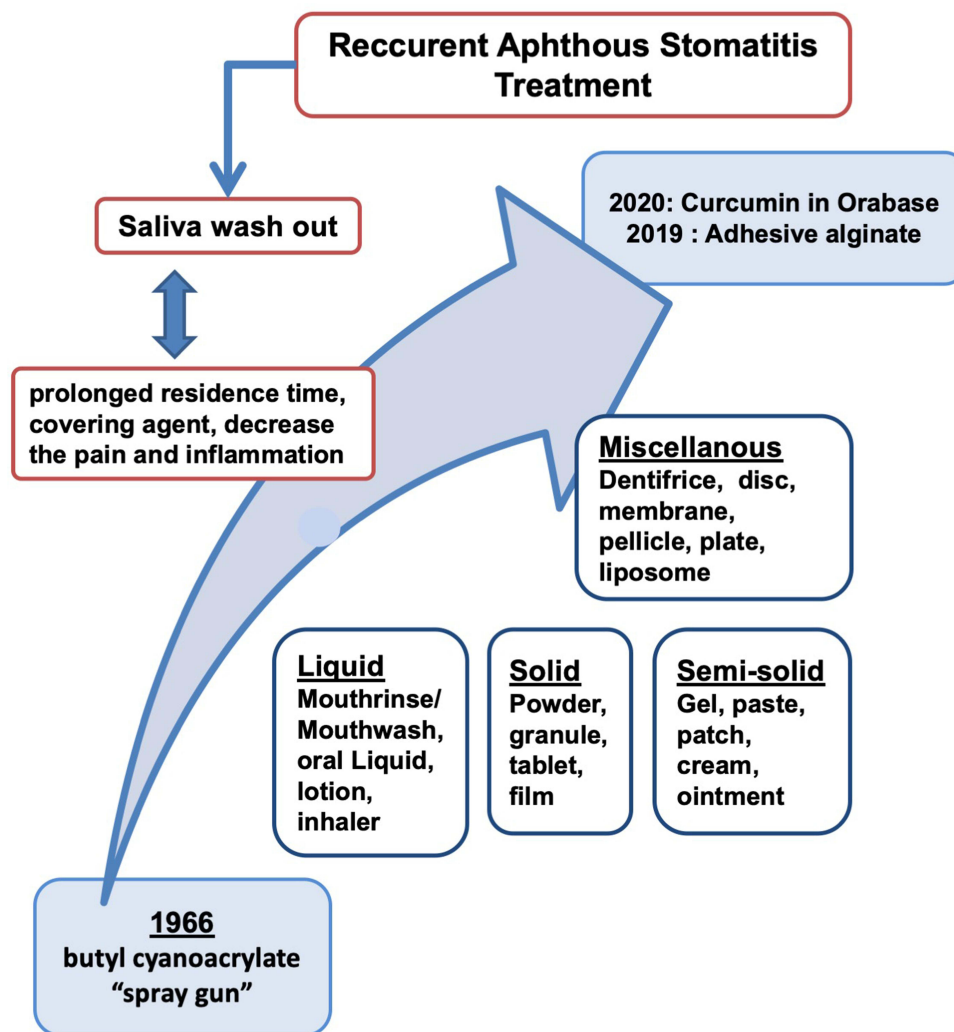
Reccurent Aphthous Stomatitis Treatment

Saliva wash out

prolonged residence time, covering agent, decrease the pain and inflammation

2020: Curcumin in Orabase
2019 : Adhesive alginate

Miscellanous
Dentifrice, disc, membrane, pellicle, plate, liposome

Liquid
Mouthrinse/ Mouthwash, oral Liquid, lotion, inhaler

Solid
Powder, granule, tablet, film

Semi-solid
Gel, paste, patch, cream, ointment

1966
butyl cyanoacrylate
"spray gun"